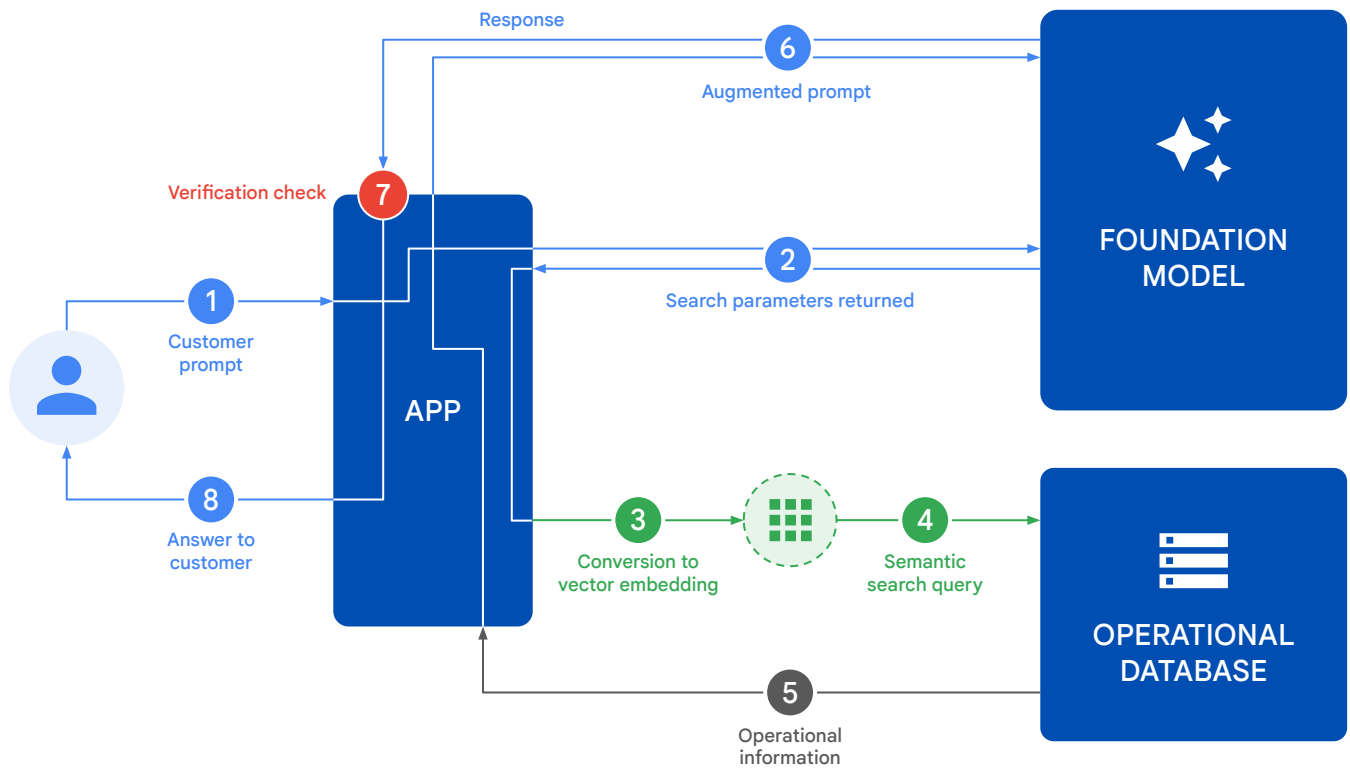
Response

6

Augmented prompt

FOUNDATION MODEL

Verification check

7

2

Search parameters returned

1

Customer prompt

APP

8

Answer to customer

3

Conversion to vector embedding

4

Semantic search query

OPERATIONAL DATABASE

5

Operational information